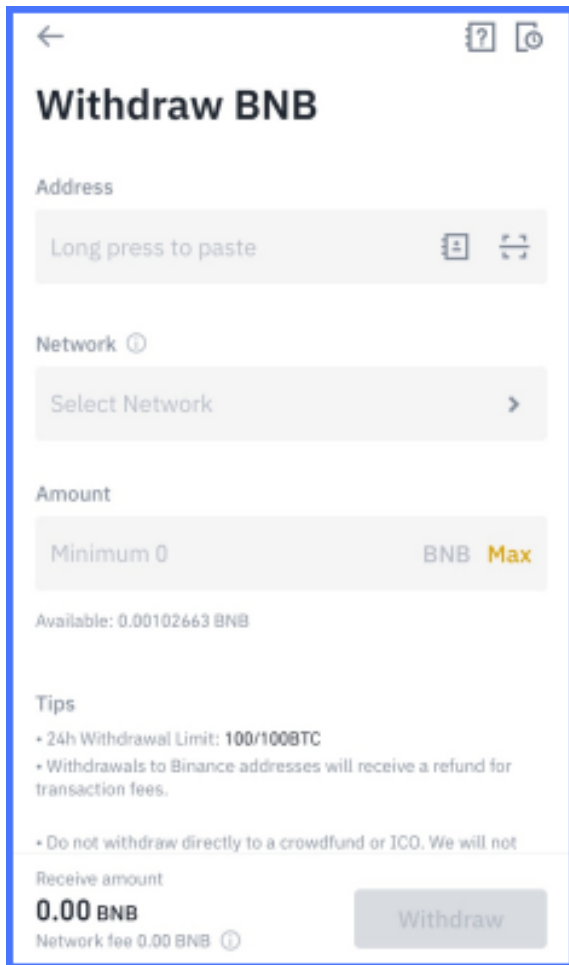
Withdraw BNB

Address

Long press to paste

Network

Select Network

Amount

Minimum 0 BNB Max

Available: 0.00102663 BNB

Tips

• 24h Withdrawal Limit: 100/100BTC

• Withdrawals to Binance addresses will receive a refund for transaction fees.

• Do not withdraw directly to a crowdfund or ICO. We will not

Receive amount

0.00 BNB

Network fee 0.00 BNB

Withdraw